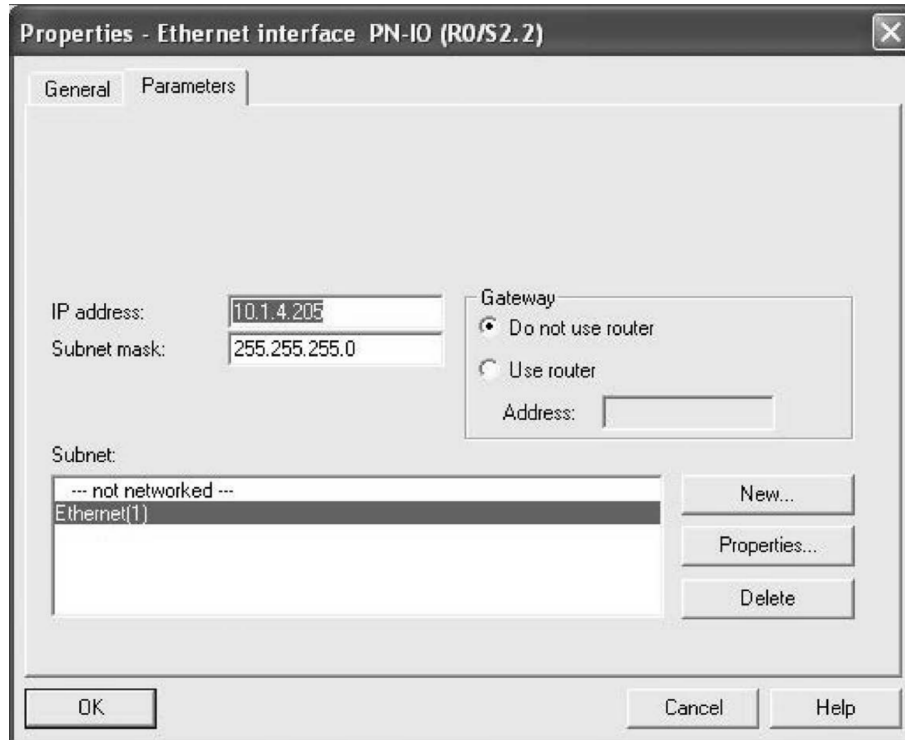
Properties - Ethernet interface PN-IO (R0/S2.2)

General | Parameters

IP address: 10.1.4.205
Subnet mask: 255.255.255.0

Gateway
Do not use router
Use router
Address:

Subnet:
--- not networked ---
Ethernet(1)

New...
Properties...
Delete

OK
Cancel
Help